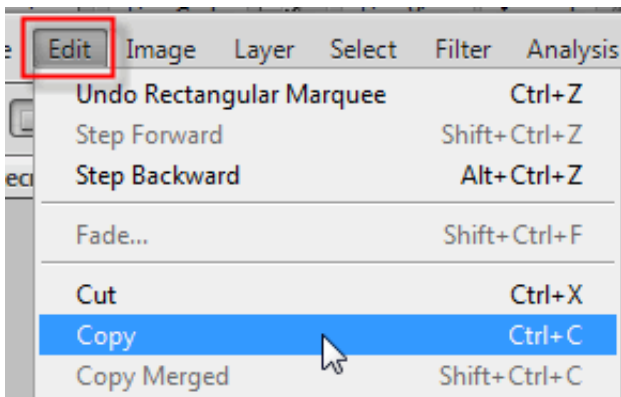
e Edit Image Layer Select Filter Analysis

Undo Rectangular Marquee Ctrl+Z
Step Forward Shift+Ctrl+Z
Step Backward Alt+Ctrl+Z

Fade... Shift+Ctrl+F

Cut Ctrl+X
Copy Ctrl+C
Copy Merged Shift+Ctrl+C

ec